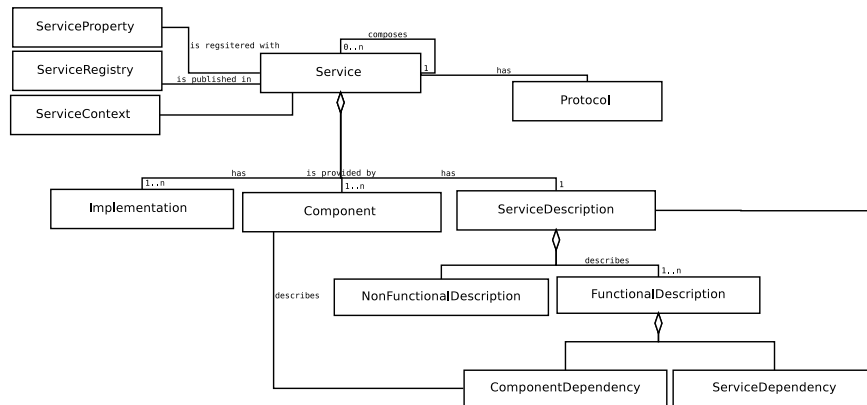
ServiceProperty

is regsitered with

ServiceRegistry

is published in

ServiceContext

composes

0..n

1

Service

has

Protocol

has

is provided by

has

1..n

1..n

1

Implementation

Component

ServiceDescription

describes

describes

1..n

NonFunctionalDescription

FunctionalDescription

ComponentDependency

ServiceDependency